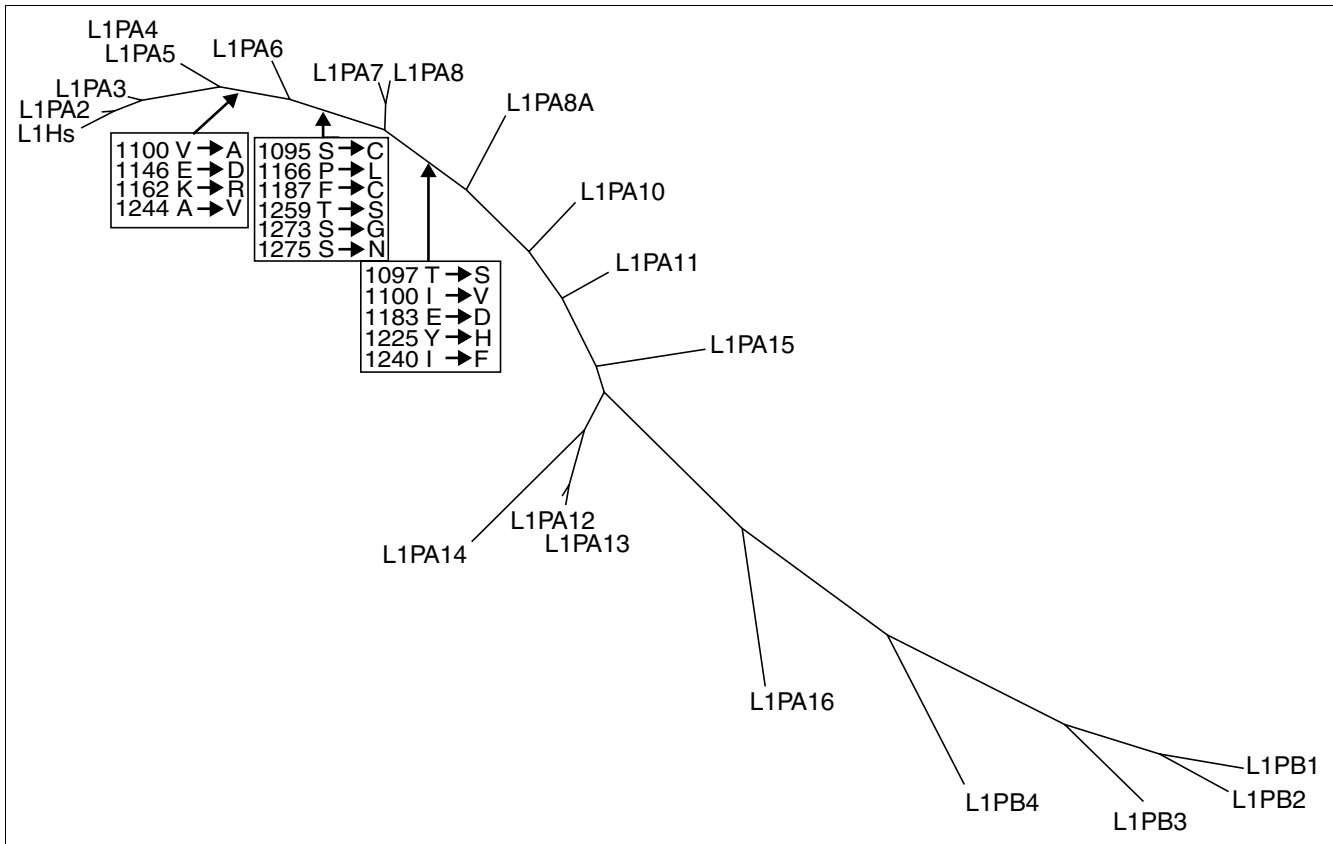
L1PA4
L1PA5
L1PA6
L1PA7 L1PA8
L1PA3
L1PA2
L1Hs
L1PA8A

1100 V → A
1146 E → D
1162 K → R
1244 A → V

1095 S → C
1166 P → L
1187 F → C
1259 T → S
1273 S → G
1275 S → N

1097 T → S
1100 I → V
1183 E → D
1225 Y → H
1240 I → F

L1PA10
L1PA11
L1PA15
L1PA12
L1PA13
L1PA14
L1PA16
L1PB4
L1PB3
L1PB2
L1PB1